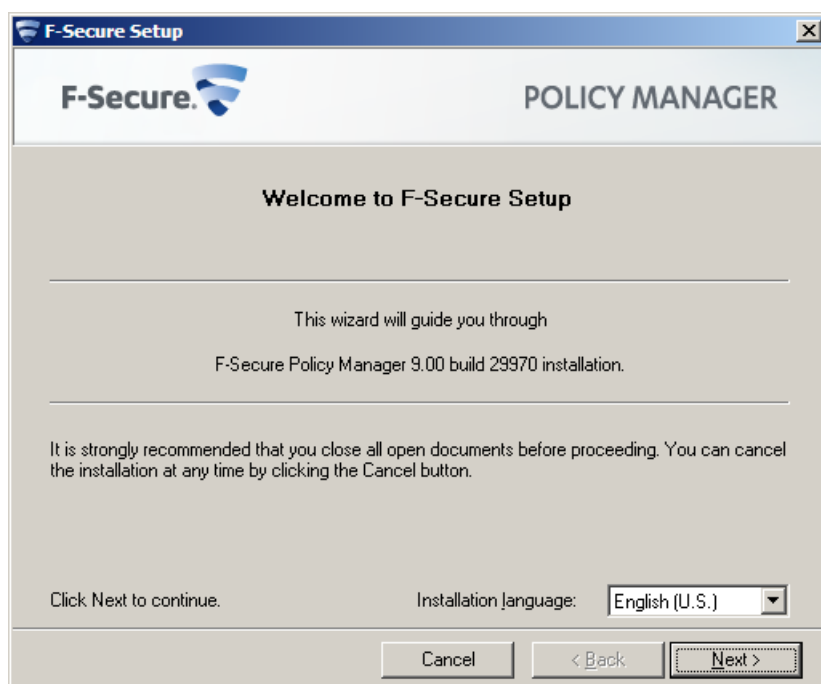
F-Secure Setup

F-Secure.

POLICY MANAGER

Welcome to F-Secure Setup

This wizard will guide you through

F-Secure Policy Manager 9.00 build 29970 installation.

It is strongly recommended that you close all open documents before proceeding. You can cancel the installation at any time by clicking the Cancel button.

Click Next to continue.

Installation language: English (U.S.)

Cancel
< Back
Next >